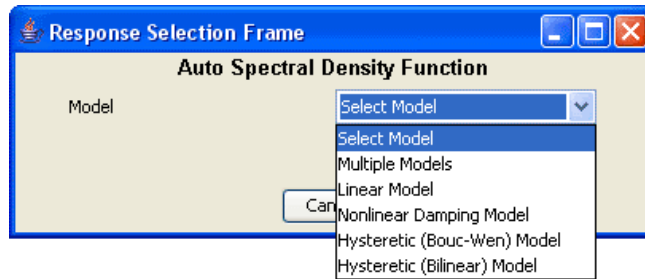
Response Selection Frame

Auto Spectral Density Function

Model

Select Model

Select Model
Multiple Models
Linear Model
Nonlinear Damping Model
Hysteretic (Bouc-Wen) Model
Hysteretic (Bilinear) Model

Can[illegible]